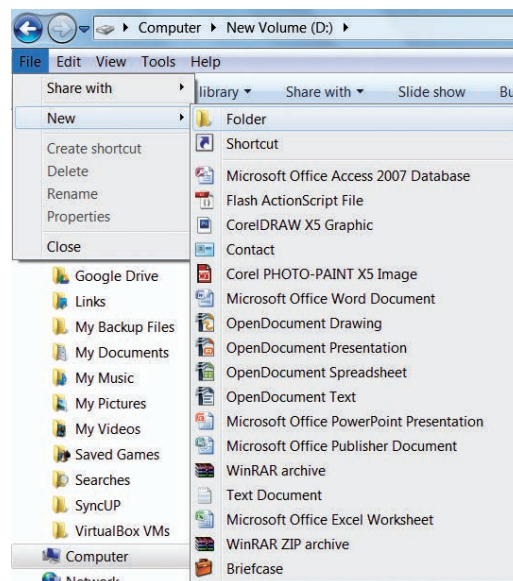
Computer ▸ New Volume (D:) ▸

File Edit View Tools Help

Share with
New
Create shortcut
Delete
Rename
Properties
Close

library ▾ Share with ▾ Slide show Bu

Folder
Shortcut
Microsoft Office Access 2007 Database
Flash ActionScript File
CorelDRAW X5 Graphic
Contact
Corel PHOTO-PAINT X5 Image
Microsoft Office Word Document
OpenDocument Drawing
OpenDocument Presentation
OpenDocument Spreadsheet
OpenDocument Text
Microsoft Office PowerPoint Presentation
Microsoft Office Publisher Document
WinRAR archive
Text Document
Microsoft Office Excel Worksheet
WinRAR ZIP archive
Briefcase

Google Drive
Links
My Backup Files
My Documents
My Music
My Pictures
My Videos
Saved Games
Searches
SyncUP
VirtualBox VMs
Computer
Network